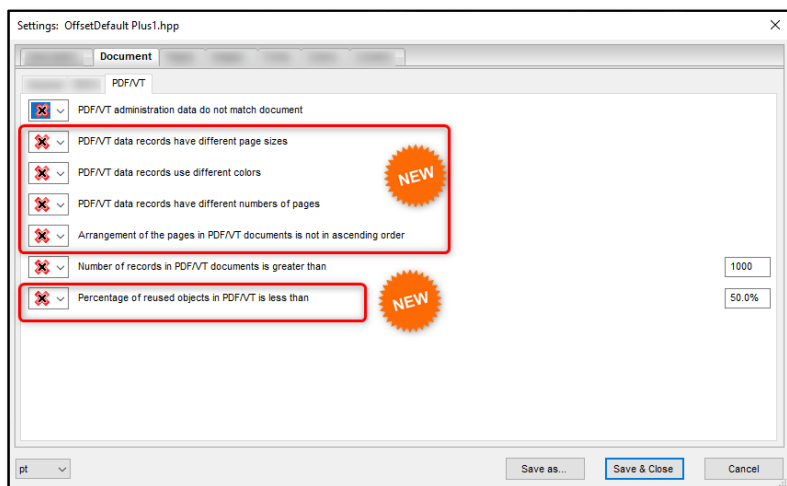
Settings: OffsetDefault Plus1.hpp

×

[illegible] Document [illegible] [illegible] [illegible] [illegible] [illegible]

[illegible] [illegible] PDF/VT

PDF/VT administration data do not match document

PDF/VT data records have different page sizes

PDF/VT data records use different colors

NEW

PDF/VT data records have different numbers of pages

Arrangement of the pages in PDF/VT documents is not in ascending order

Number of records in PDF/VT documents is greater than

1000

Percentage of reused objects in PDF/VT is less than

NEW

50.0%

pt

Save as...

Save & Close

Cancel